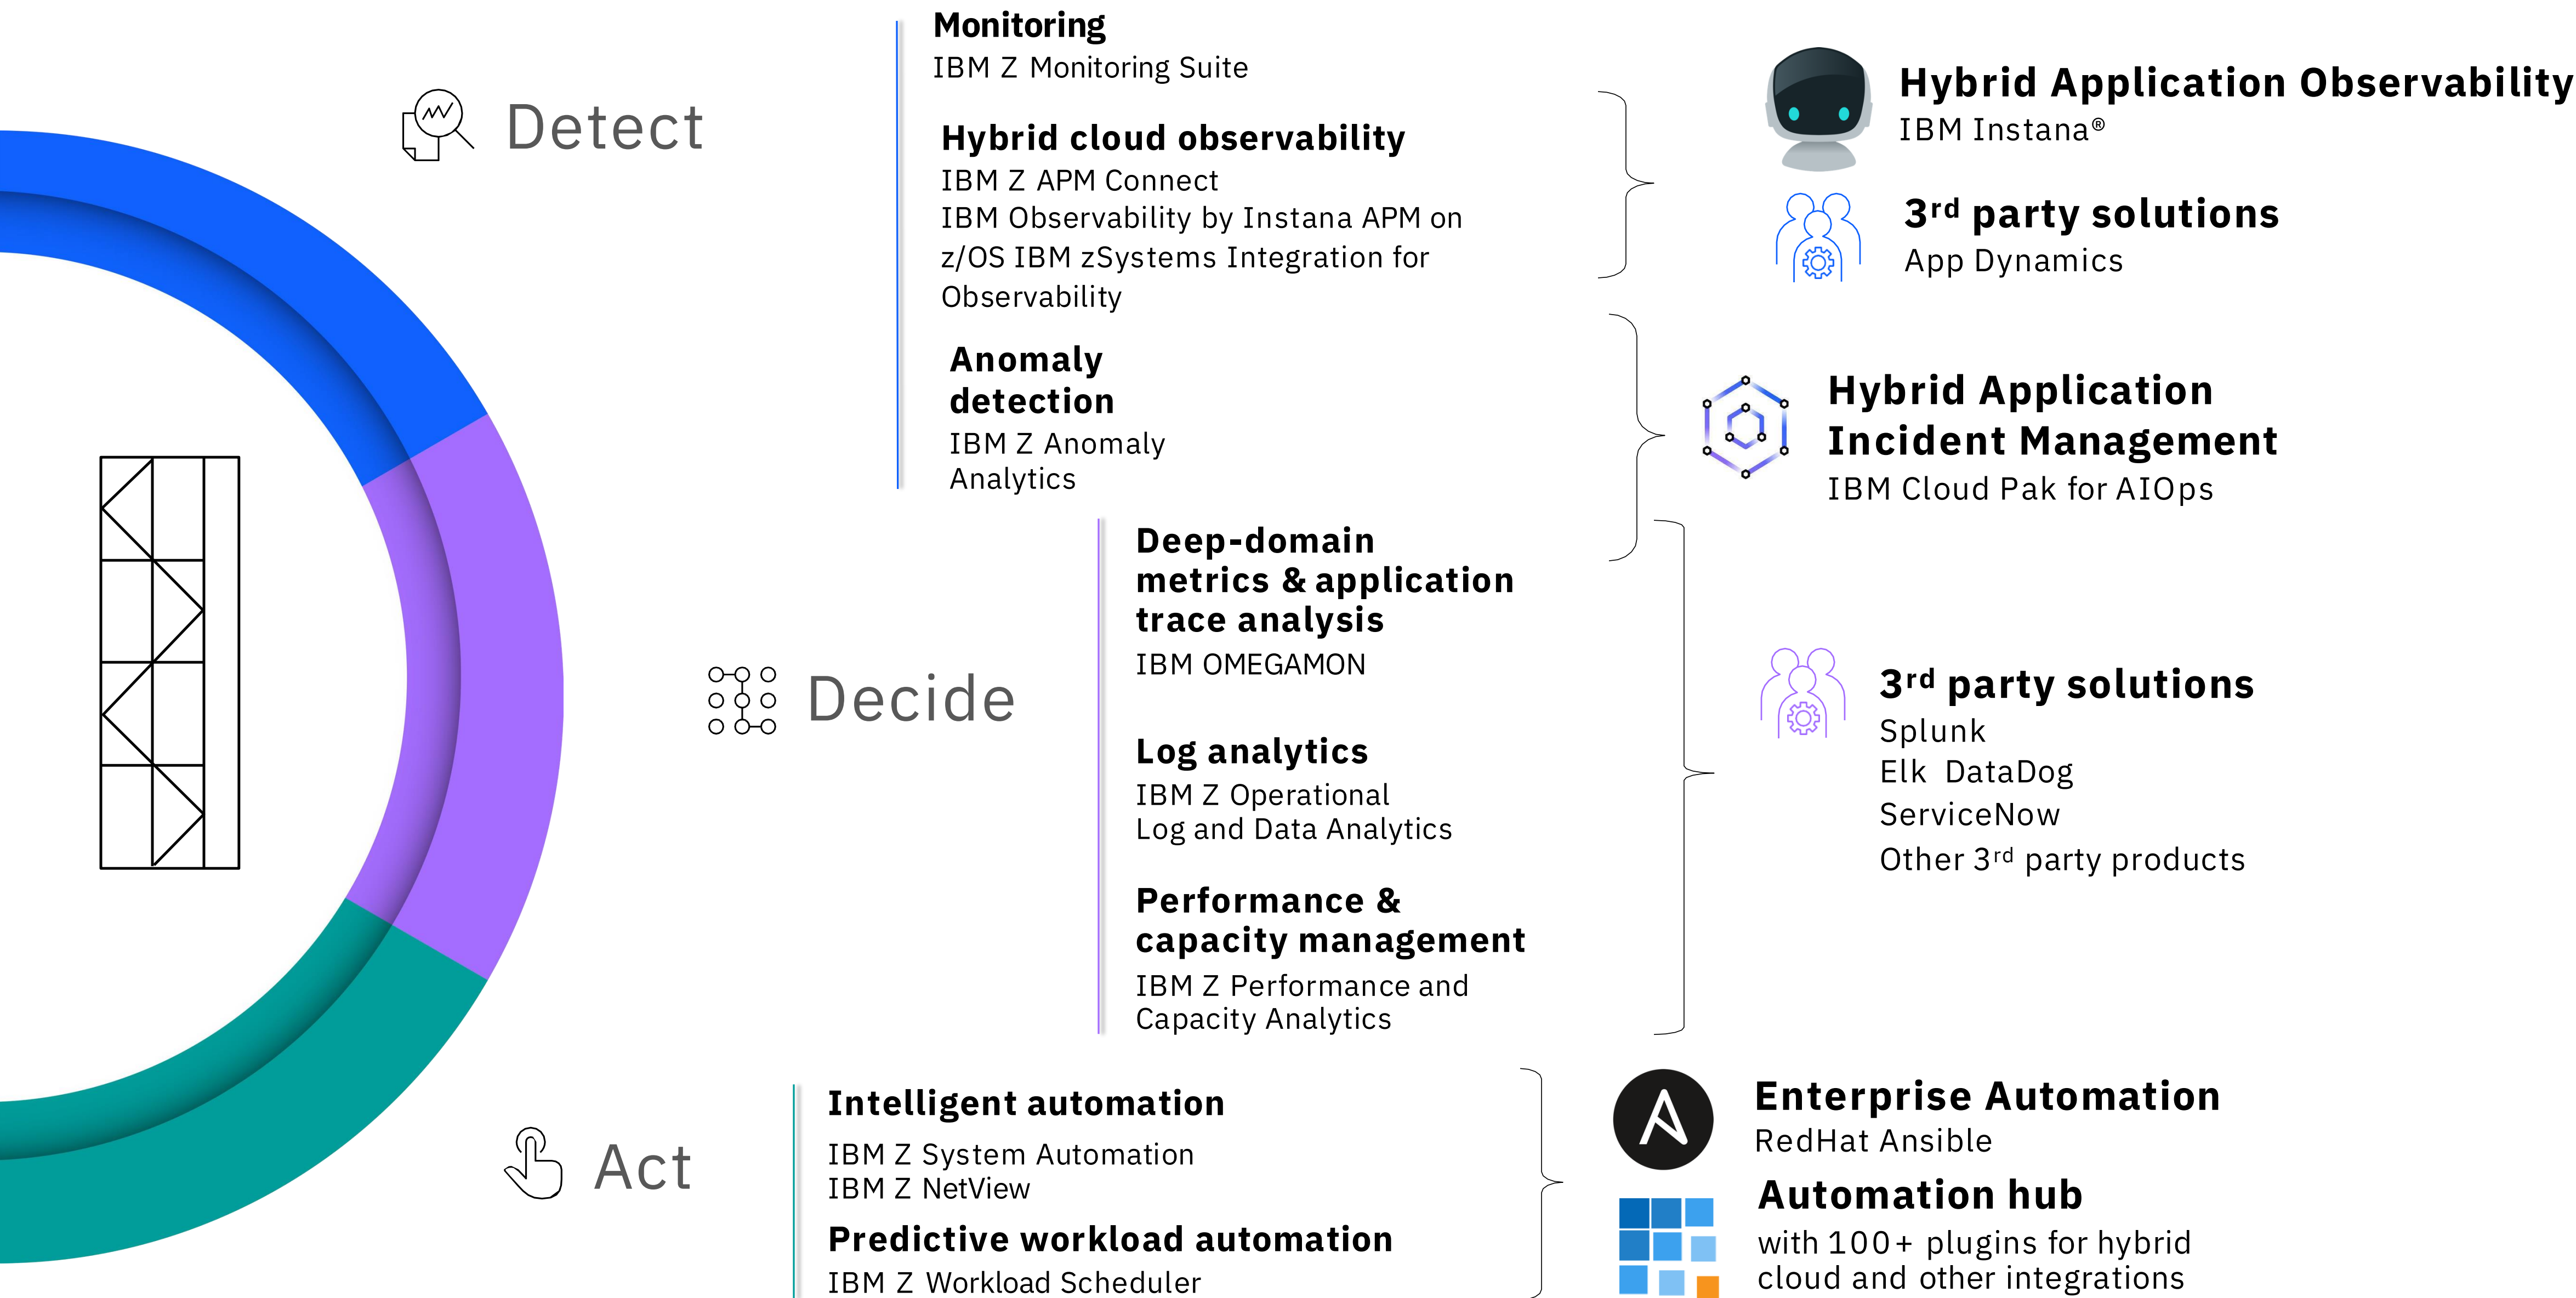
Detect

Monitoring
IBM Z Monitoring Suite

Hybrid cloud observability
IBM Z APM Connect
IBM Observability by Instana APM on z/OS IBM zSystems Integration for Observability

Anomaly detection
IBM Z Anomaly Analytics

Hybrid Application Observability
IBM Instana®

3rd party solutions
App Dynamics

Hybrid Application Incident Management
IBM Cloud Pak for AIOps

Decide

Deep-domain metrics & application trace analysis
IBM OMEGAMON

Log analytics
IBM Z Operational Log and Data Analytics

Performance & capacity management
IBM Z Performance and Capacity Analytics

3rd party solutions
Splunk
Elk DataDog
ServiceNow
Other 3rd party products

Act

Intelligent automation
IBM Z System Automation
IBM Z NetView

Predictive workload automation
IBM Z Workload Scheduler

Enterprise Automation
RedHat Ansible

Automation hub
with 100+ plugins for hybrid cloud and other integrations